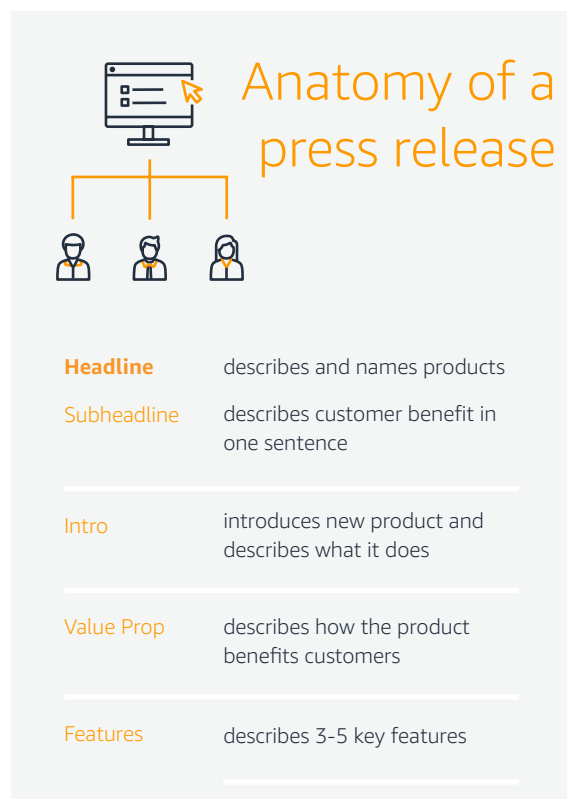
Anatomy of a press release

| | |
|---|---|
| **Headline** | describes and names products |
| Subheadline | describes customer benefit in one sentence |
| Intro | introduces new product and describes what it does |
| Value Prop | describes how the product benefits customers |
| Features | describes 3-5 key features |